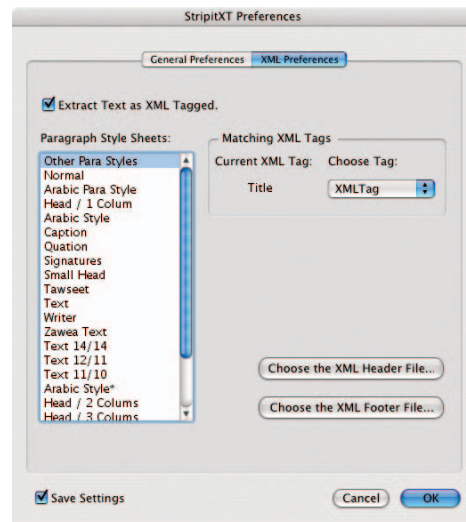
StripitXT Preferences

General Preferences | XML Preferences

Extract Text as XML Tagged.

Paragraph Style Sheets:

Other Para Styles
Normal
Arabic Para Style
Head / 1 Colum
Arabic Style
Caption
Quation
Signatures
Small Head
Tawseet
Text
Writer
Zawea Text
Text 14/14
Text 12/11
Text 11/10
Arabic Style*
Head / 2 Colums
Head / 3 Colums

Matching XML Tags

Current XML Tag: Choose Tag:

Title XMLTag

Choose the XML Header File...

Choose the XML Footer File...

Save Settings

Cancel OK